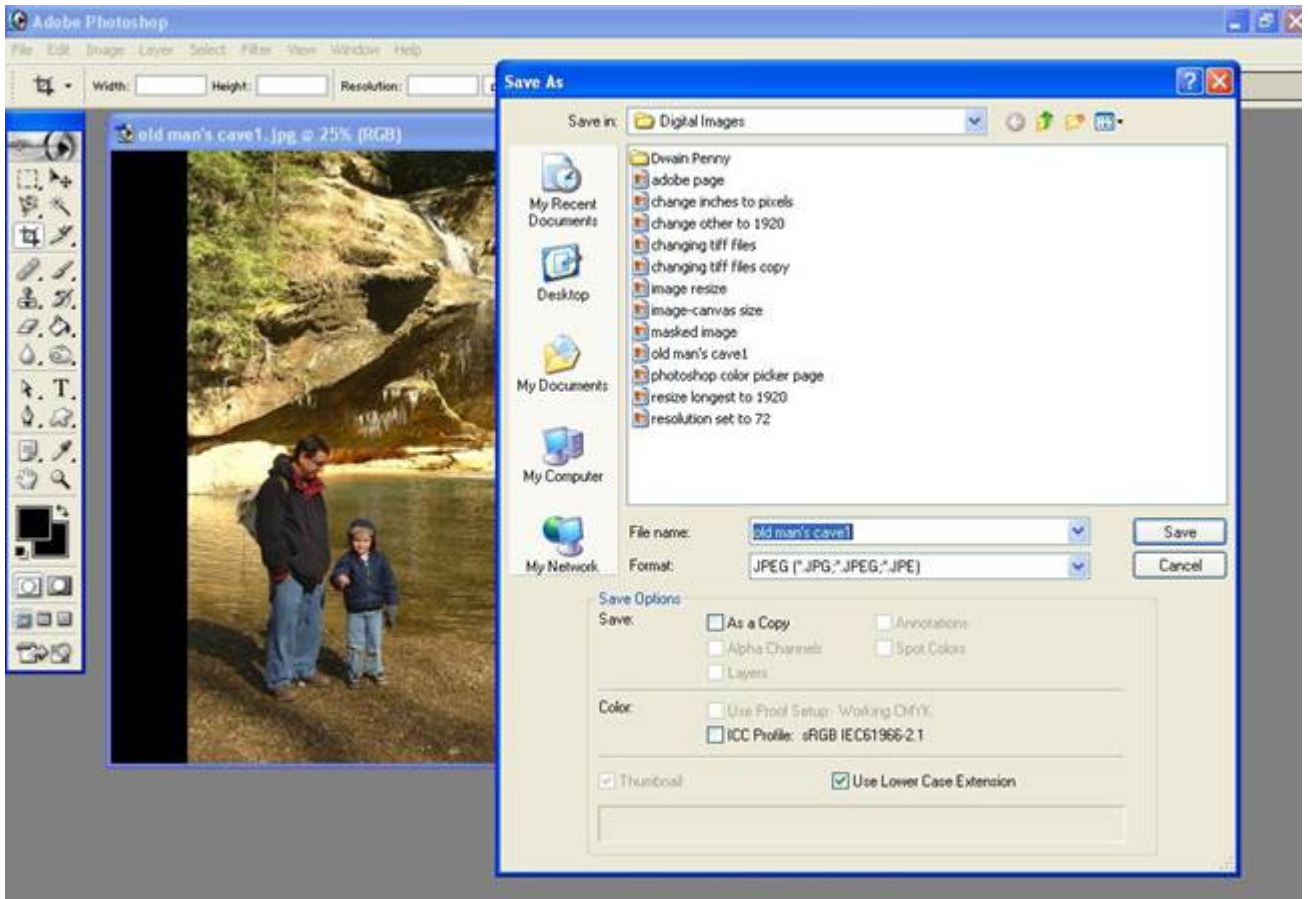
Adobe Photoshop

File Edit Image Layer Select Filter View Window Help

Width: Height: Resolution:

old man's cave1.jpg @ 25% (RGB)

Save As

Save in: Digital Images

My Recent Documents

Desktop

My Documents

My Computer

My Network

Dwain Penny
adobe page
change inches to pixels
change other to 1920
changing tiff files
changing tiff files copy
image resize
image-canvas size
masked image
old man's cave1
photoshop color picker page
resize longest to 1920
resolution set to 72

File name: old man's cave1

Format: JPEG (*.JPG;*.JPEG;*.JPE)

Save

Cancel

Save Options

Save:

As a Copy

Annotations

Alpha Channels

Spot Colors

Layers

Color:

Use Proof Setup: Working CMYK

ICC Profile: sRGB IEC61966-2.1

Thumbnail

Use Lower Case Extension